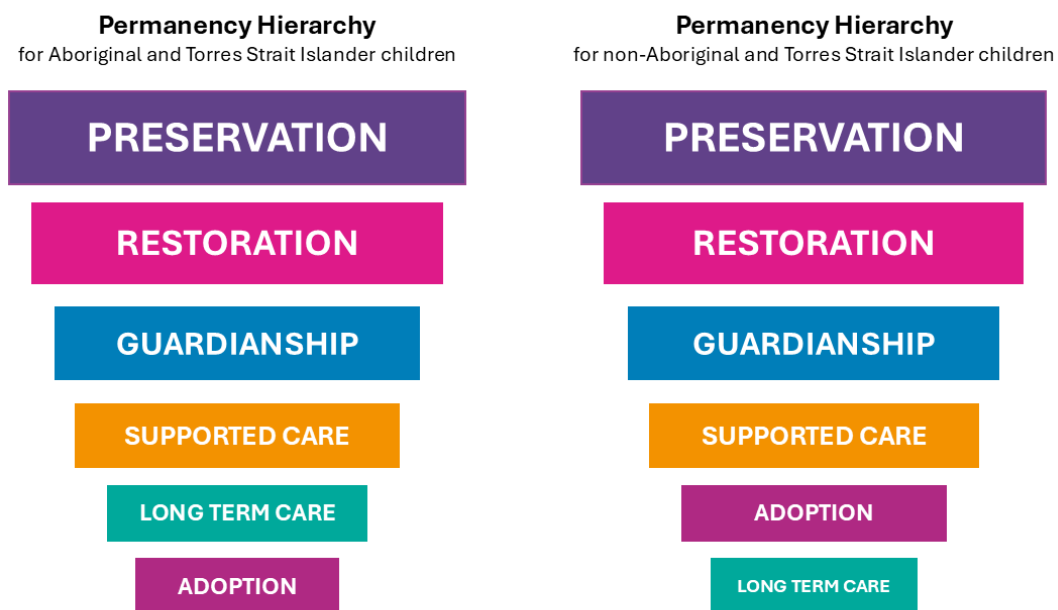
Permanency Hierarchy
for Aboriginal and Torres Strait Islander children

PRESERVATION

RESTORATION

GUARDIANSHIP

SUPPORTED CARE

LONG TERM CARE

ADOPTION

Permanency Hierarchy
for non-Aboriginal and Torres Strait Islander children

PRESERVATION

RESTORATION

GUARDIANSHIP

SUPPORTED CARE

ADOPTION

LONG TERM CARE